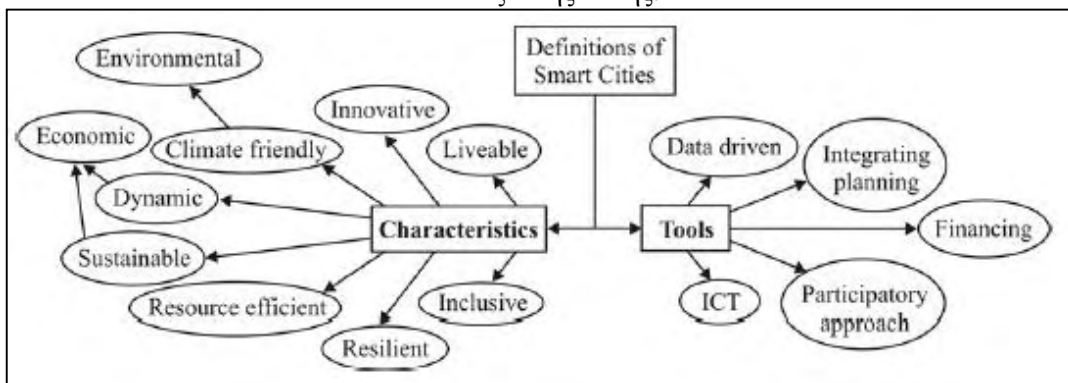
Definitions of Smart Cities

Environmental

Economic

Climate friendly

Innovative

Liveable

Dynamic

Sustainable

Characteristics

Resource efficient

Inclusive

Resilient

Data driven

Integrating planning

Tools

Financing

ICT

Participatory approach